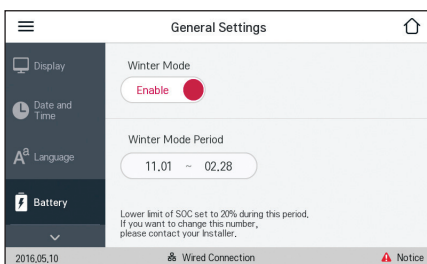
General Settings

Display

Date and Time

Language

Battery

Winter Mode

Enable

Winter Mode Period

11.01 ~ 02.28

Lower limit of SOC set to 20% during this period. If you want to change this number, please contact your Installer.

2016.05.10

Wired Connection

Notice